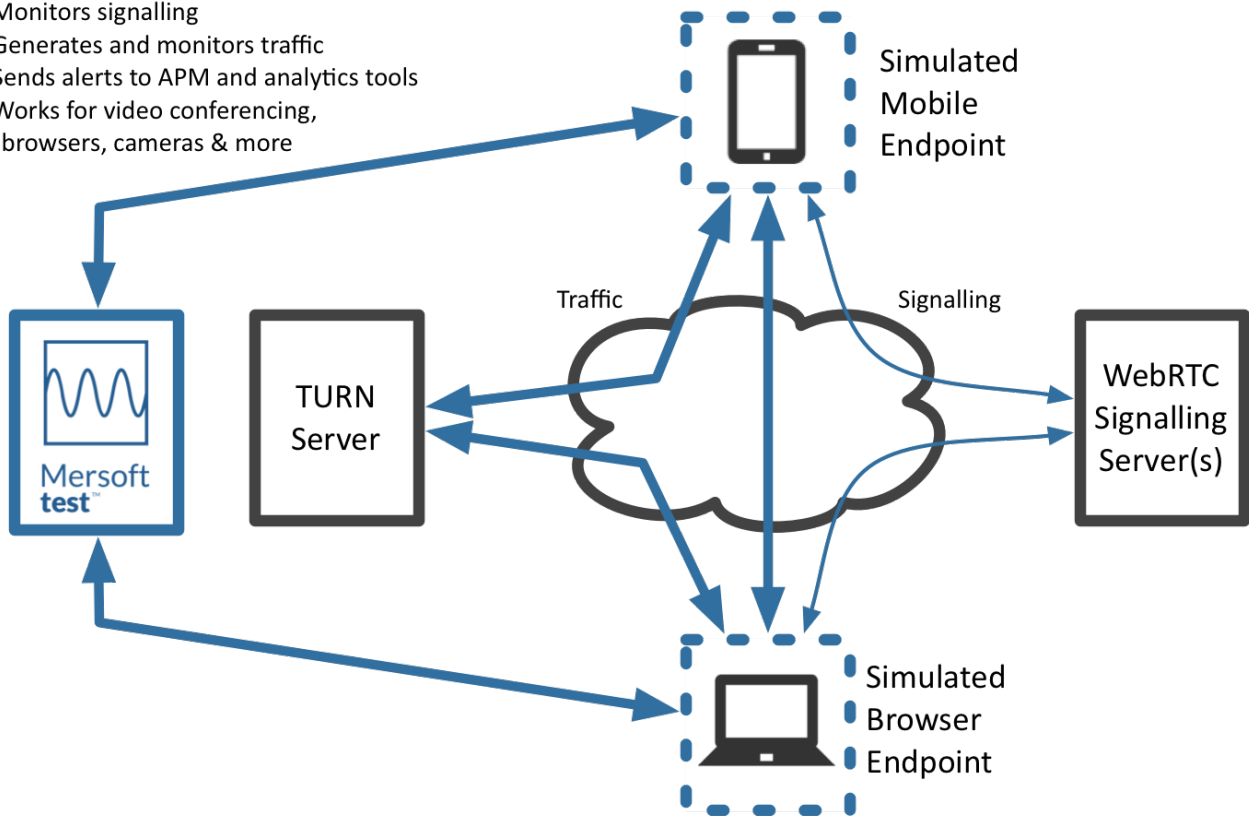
Monitors signalling
Generates and monitors traffic
Sends alerts to APM and analytics tools
Works for video conferencing, browsers, cameras & more

Simulated Mobile Endpoint

Traffic

Signalling

Mersoft test™

TURN Server

WebRTC Signalling Server(s)

Simulated Browser Endpoint